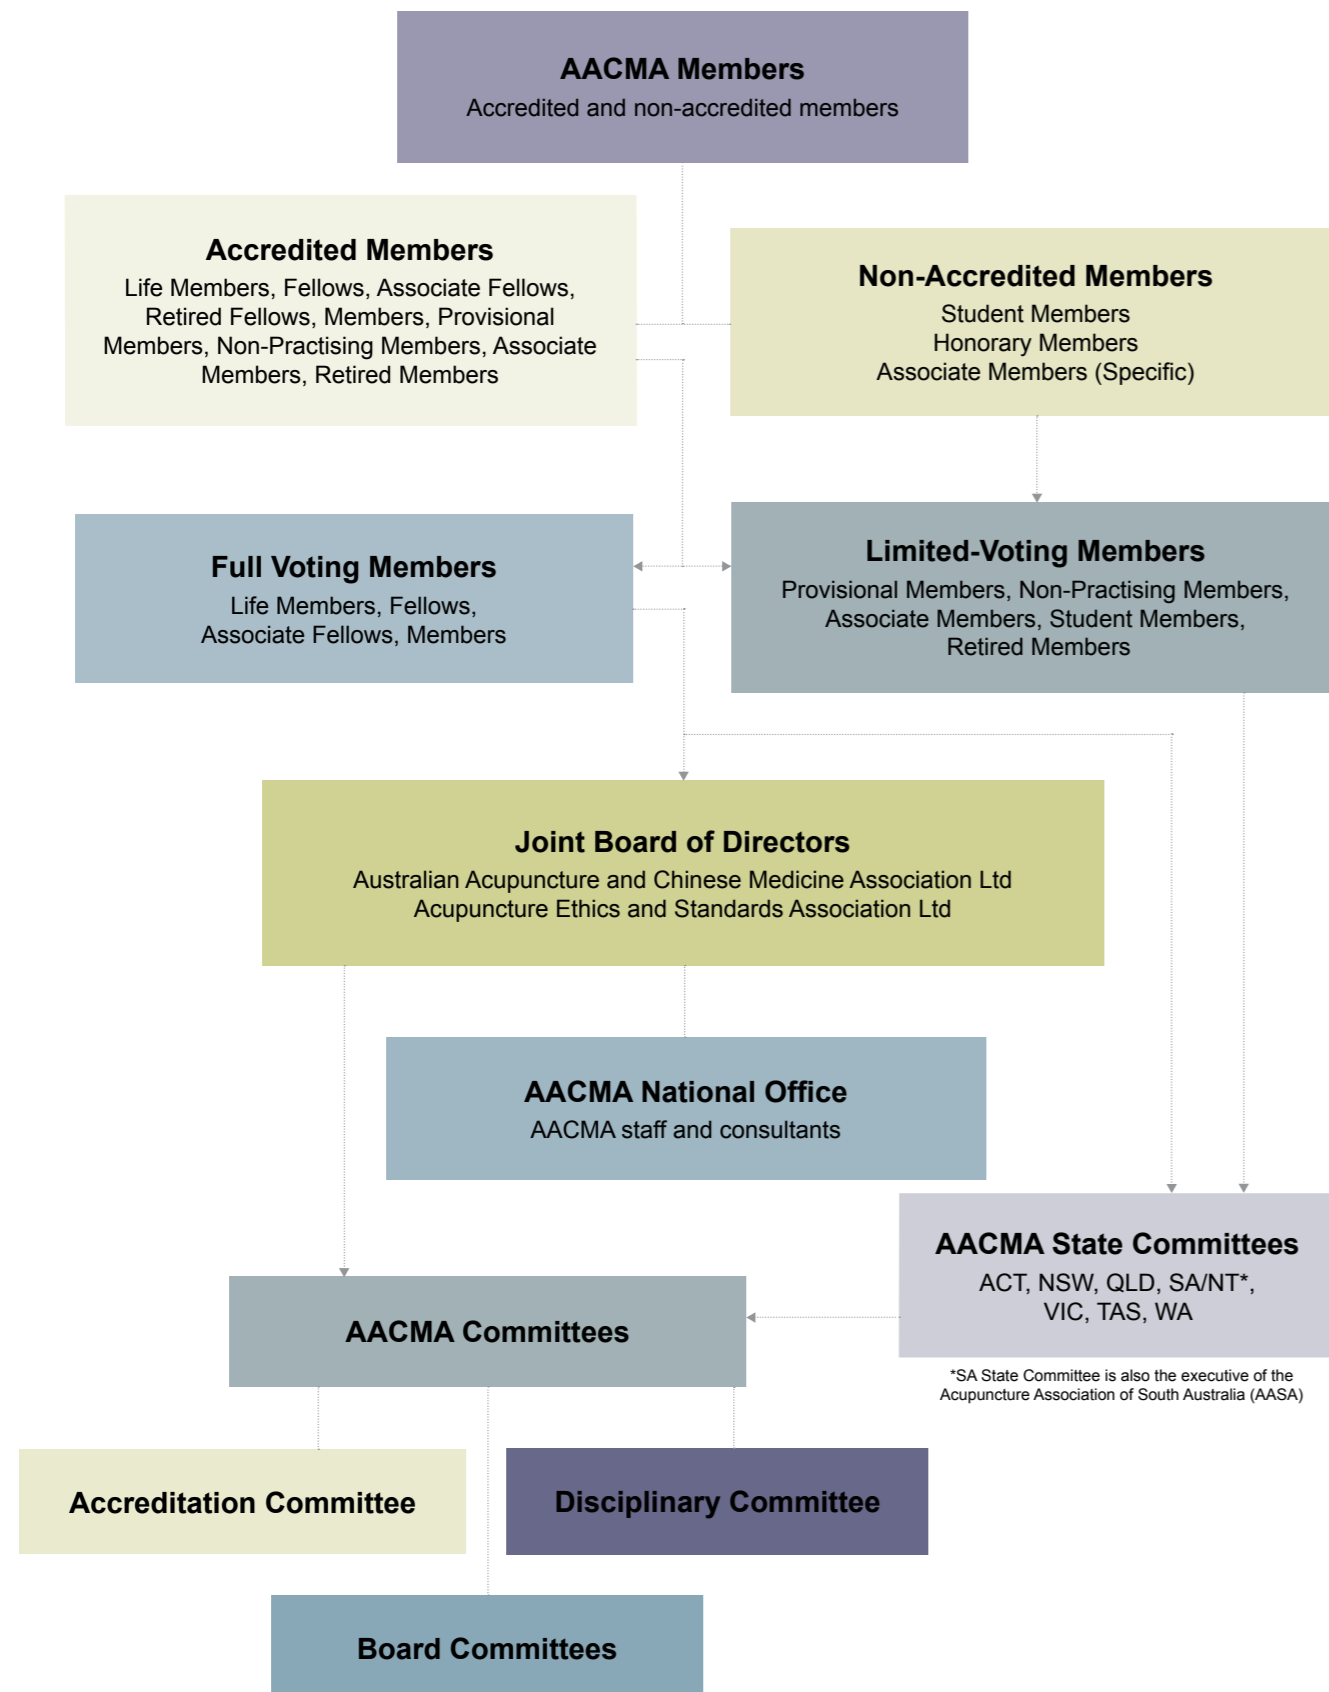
AACMA Members
Accredited and non-accredited members

Accredited Members
Life Members, Fellows, Associate Fellows, Retired Fellows, Members, Provisional Members, Non-Practising Members, Associate Members, Retired Members

Non-Accredited Members
Student Members
Honorary Members
Associate Members (Specific)

Full Voting Members
Life Members, Fellows, Associate Fellows, Members

Limited-Voting Members
Provisional Members, Non-Practising Members, Associate Members, Student Members, Retired Members

Joint Board of Directors
Australian Acupuncture and Chinese Medicine Association Ltd
Acupuncture Ethics and Standards Association Ltd

AACMA National Office
AACMA staff and consultants

AACMA State Committees
ACT, NSW, QLD, SA/NT*, VIC, TAS, WA

*SA State Committee is also the executive of the Acupuncture Association of South Australia (AASA)

AACMA Committees

Accreditation Committee

Disciplinary Committee

Board Committees